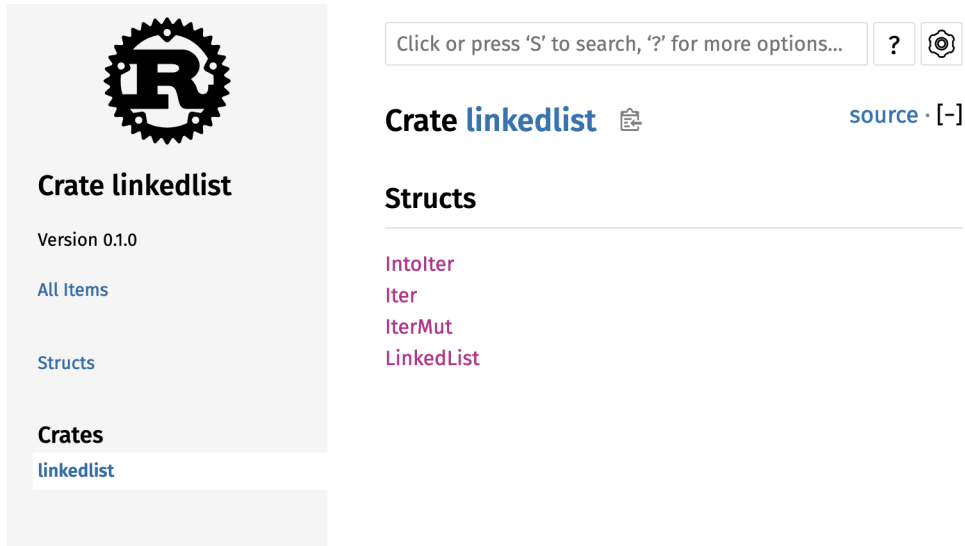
R

Crate linkedlist

Version 0.1.0

All Items

Structs

Crates

linkedlist

Click or press ‘S’ to search, ‘?’ for more options...

?

Crate linkedlist

source · [−]

Structs

IntoIter
Iter
IterMut
LinkedList